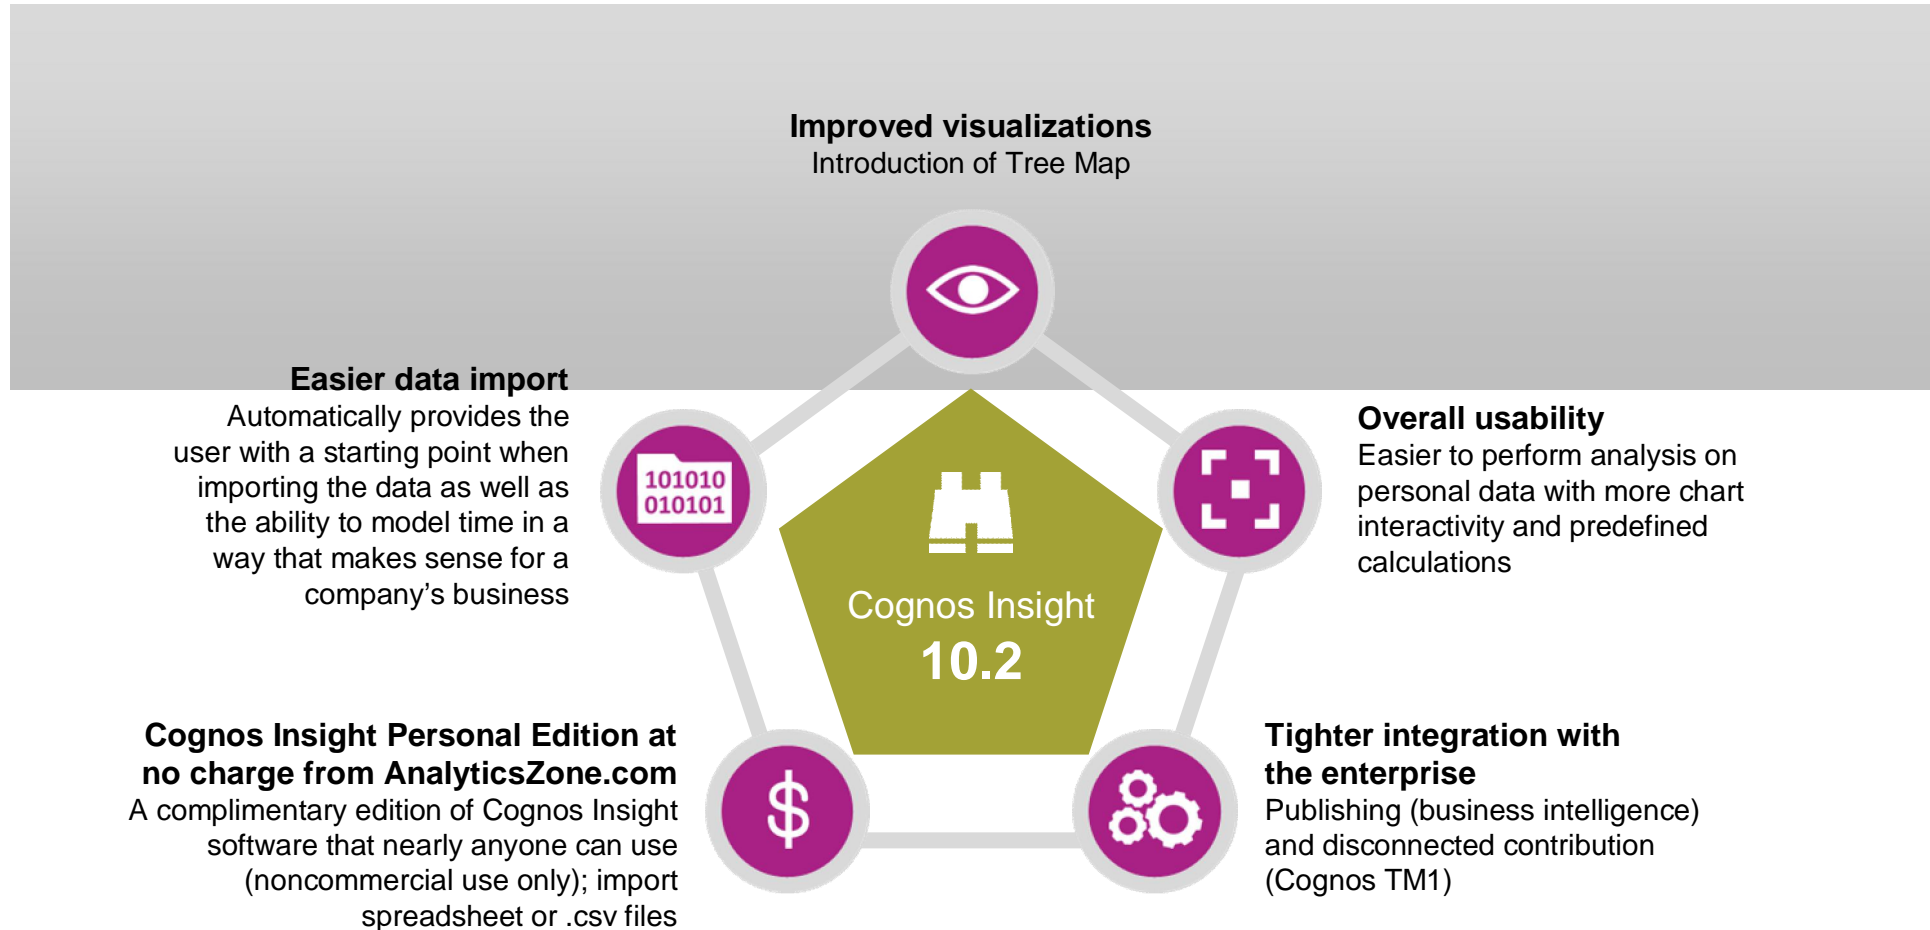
**Improved visualizations**
Introduction of Tree Map

**Easier data import**
Automatically provides the user with a starting point when importing the data as well as the ability to model time in a way that makes sense for a company’s business

101010
010101

**Overall usability**
Easier to perform analysis on personal data with more chart interactivity and predefined calculations

Cognos Insight
10.2

**Cognos Insight Personal Edition at no charge from AnalyticsZone.com**
A complimentary edition of Cognos Insight software that nearly anyone can use (noncommercial use only); import spreadsheet or .csv files

$

**Tighter integration with the enterprise**
Publishing (business intelligence) and disconnected contribution (Cognos TM1)